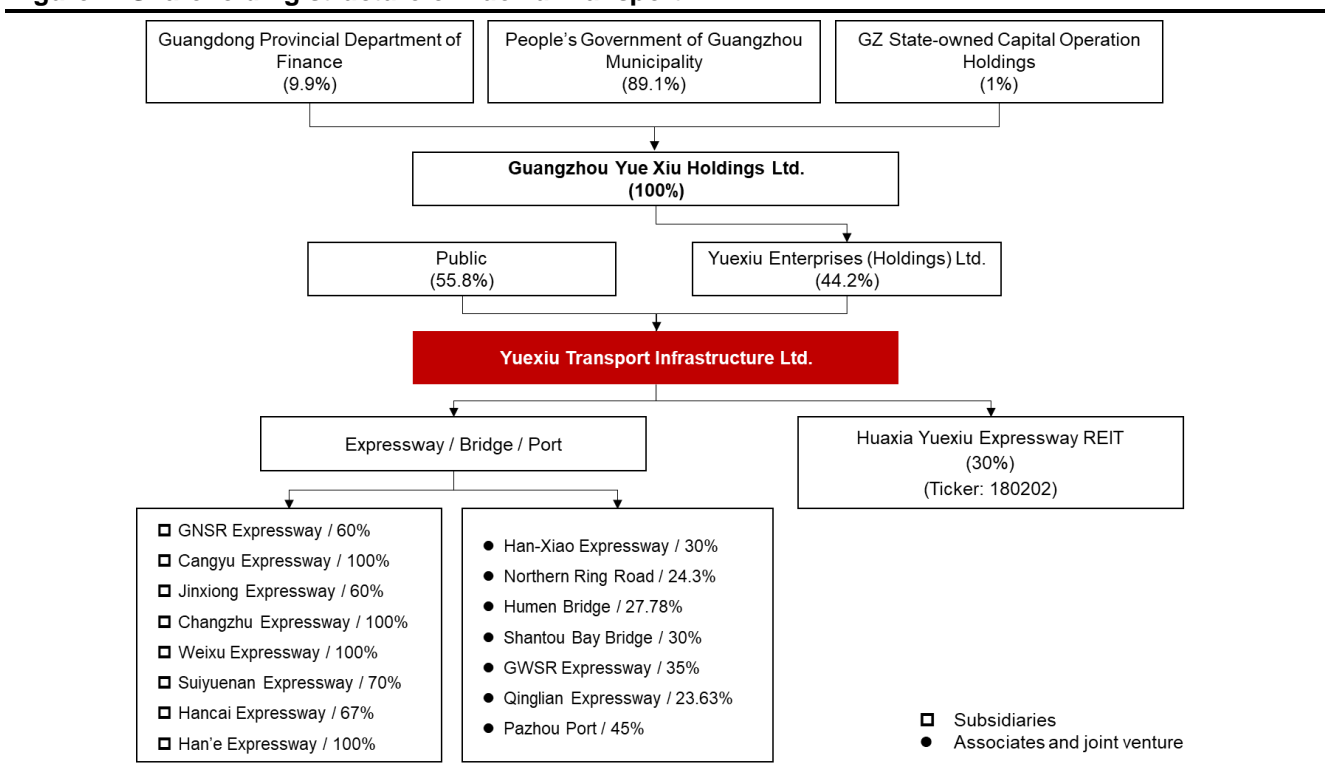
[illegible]

Guangdong Provincial Department of Finance
(9.9%)

People's Government of Guangzhou Municipality
(89.1%)

GZ State-owned Capital Operation Holdings
(1%)

**Guangzhou Yue Xiu Holdings Ltd.**
**(100%)**

Public
(55.8%)

Yuexiu Enterprises (Holdings) Ltd.
(44.2%)

**Yuexiu Transport Infrastructure Ltd.**

Expressway / Bridge / Port

Huaxia Yuexiu Expressway REIT
(30%)
(Ticker: 180202)

□ GNSR Expressway / 60%
□ Cangyu Expressway / 100%
□ Jinxiong Expressway / 60%
□ Changzhu Expressway / 100%
□ Weixu Expressway / 100%
□ Suiyuenan Expressway / 70%
□ Hancai Expressway / 67%
□ Han'e Expressway / 100%

● Han-Xiao Expressway / 30%
● Northern Ring Road / 24.3%
● Humen Bridge / 27.78%
● Shantou Bay Bridge / 30%
● GWSR Expressway / 35%
● Qinglian Expressway / 23.63%
● Pazhou Port / 45%

□ Subsidiaries
● Associates and joint venture